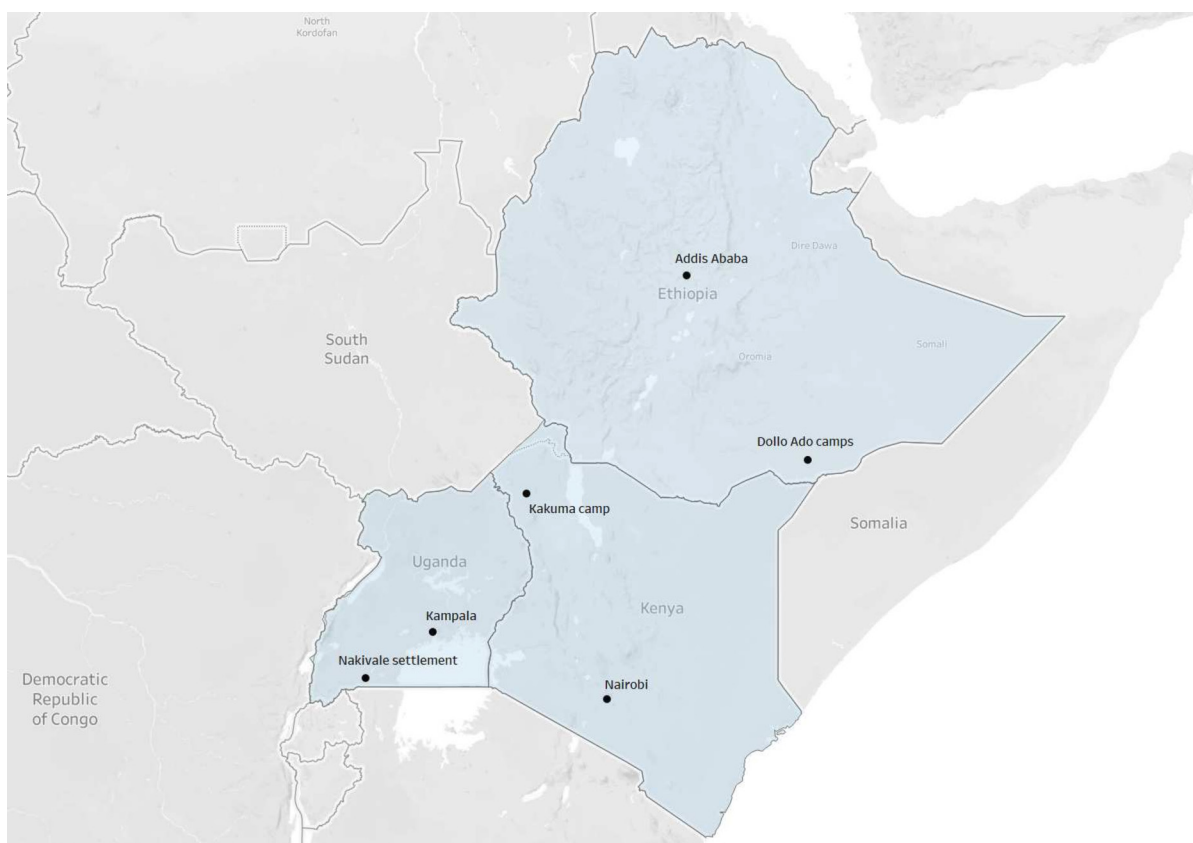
North Kordofan

Addis Ababa

Dire Dawa

Ethiopia

South Sudan

Oromia

Somali

Dollo Ado camps

Kakuma camp

Somalia

Uganda

Kenya

Kampala

Nakivale settlement

Democratic Republic of Congo

Nairobi